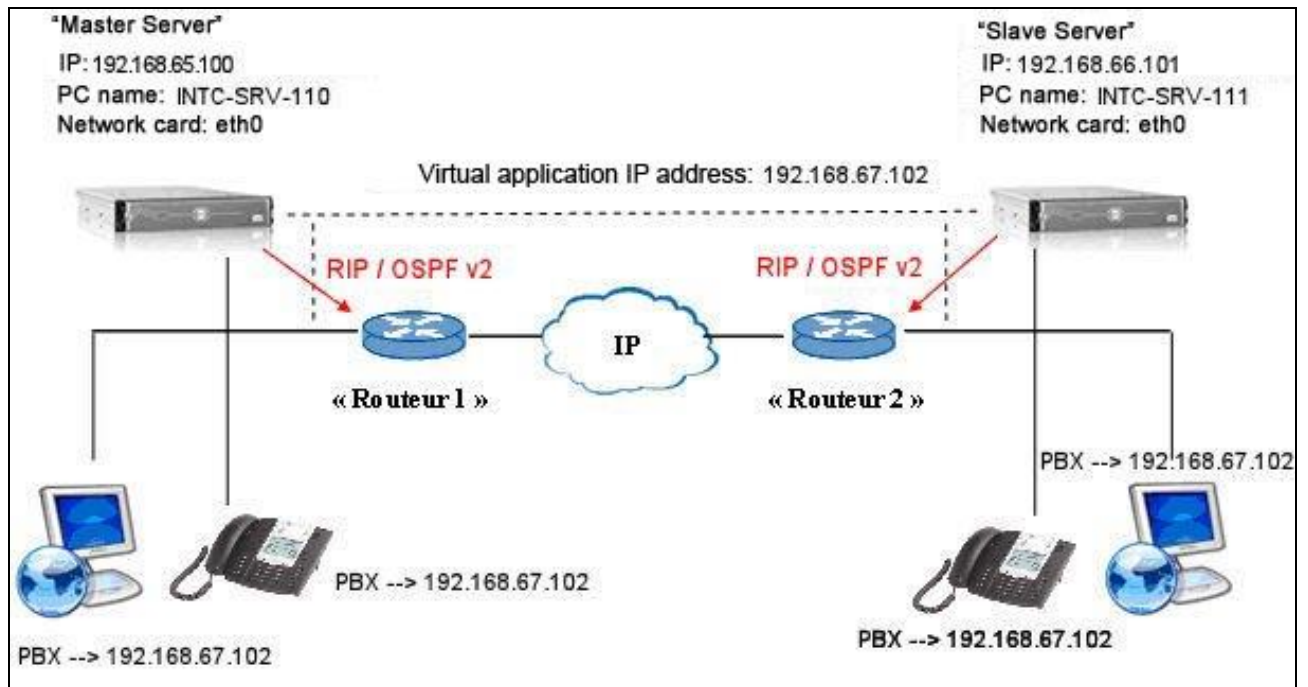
"Master Server"
IP: 192.168.65.100
PC name: INTC-SRV-110
Network card: eth0

"Slave Server"
IP: 192.168.66.101
PC name: INTC-SRV-111
Network card: eth0

Virtual application IP address: 192.168.67.102

RIP / OSPF v2

RIP / OSPF v2

IP

« Routeur 1 »

« Routeur 2 »

PBX --> 192.168.67.102

PBX --> 192.168.67.102

PBX --> 192.168.67.102

PBX --> 192.168.67.102